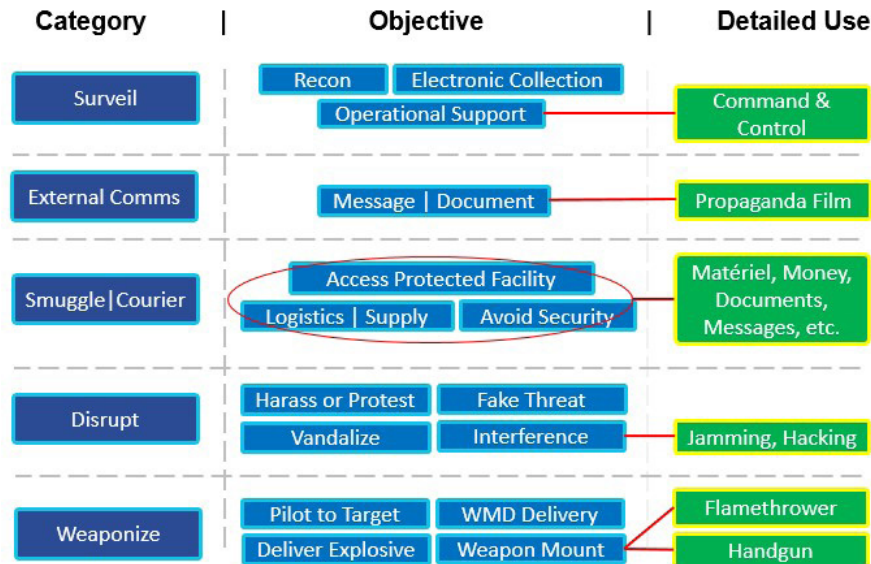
| Category | Objective | Detailed Use |
|---|---|---|
| Surveil | Recon, Electronic Collection, Operational Support | Command & Control |
| External Comms | Message \| Document | Propaganda Film |
| Smuggle\|Courier | Access Protected Facility, Logistics \| Supply, Avoid Security | Matériel, Money, Documents, Messages, etc. |
| Disrupt | Harass or Protest, Fake Threat, Vandalize, Interference | Jamming, Hacking |
| Weaponize | Pilot to Target, WMD Delivery, Deliver Explosive, Weapon Mount | Flamethrower, Handgun |